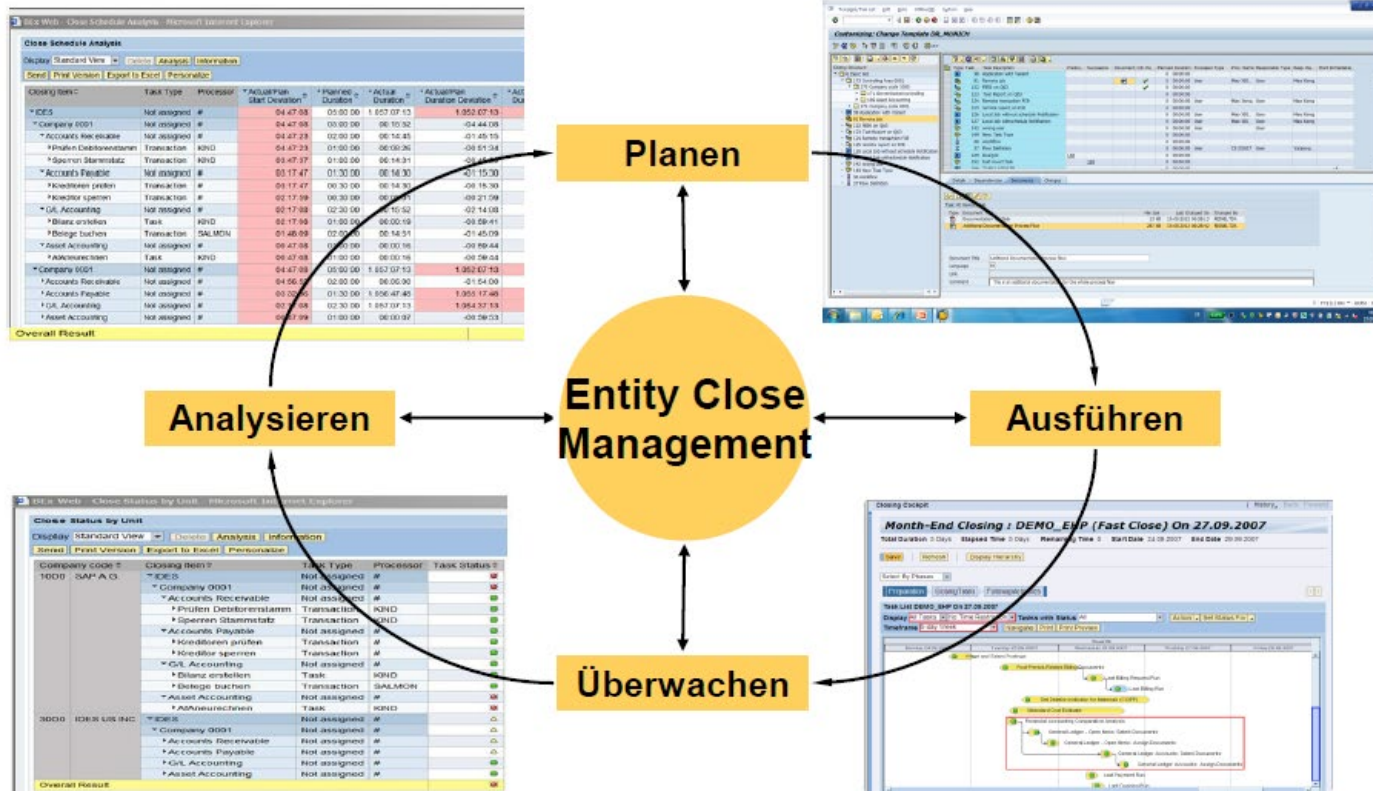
BEx Web - Close Schedule Analysis - Microsoft Internet Explorer

Close Schedule Analysis

Display Standard View Delete Analysis Information
Send Print Version Export to Excel Personalize

| Closing Item | Task Type | Processor | Actual/Plan Start Deviation | Planned Duration | Actual Duration | Actual/Plan Duration Deviation |
|---|---|---|---|---|---|---|
| IDES | Not assigned | # | 04:47:08 | 05:00:00 | 1.657:07:13 | 1.652:07:13 |
| Company 0001 | Not assigned | # | 04:47:08 | 05:00:00 | 00:15:52 | -04:44:08 |
| Accounts Receivable | Not assigned | # | 04:47:23 | 02:00:00 | 00:14:45 | -01:45:15 |
| Prüfen Debitorenstamm | Transaction | KIND | 04:47:23 | 01:00:00 | 00:09:26 | -00:51:34 |
| Sperren Stammsatz | Transaction | KIND | 04:47:57 | 01:00:00 | 00:14:31 | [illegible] |
| Accounts Payable | Not assigned | # | 03:17:47 | 01:30:00 | 00:18:30 | -01:15:30 |
| Kreditoren prüfen | Transaction | KIND | 03:17:47 | 00:30:00 | 00:14:30 | -00:15:30 |
| Kreditor sperren | Transaction | KIND | 02:17:39 | 00:30:00 | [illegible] | -00:21:59 |
| G/L Accounting | Not assigned | # | 02:17:03 | 02:30:00 | 00:15:52 | -02:14:08 |
| Bilanz erstellen | Task | KIND | 02:17:03 | 01:00:00 | 00:00:19 | -00:59:41 |
| Belege buchen | Transaction | SALMON | 01:46:09 | 01:30:00 | 00:14:51 | -01:15:09 |
| Asset Accounting | Not assigned | # | 04:47:08 | 01:00:00 | 00:00:16 | -00:59:44 |
| AfA neurechnen | Task | KIND | 04:47:08 | 01:00:00 | 00:00:16 | -00:59:44 |
| Company 0001 | Not assigned | # | 04:47:08 | 05:00:00 | 1.657:07:13 | 1.652:07:13 |
| Accounts Receivable | Not assigned | # | 04:56:57 | 02:00:00 | 00:06:00 | -01:54:00 |
| Accounts Payable | Not assigned | # | 02:02:00 | 01:30:00 | 1.656:47:48 | 1.655:17:48 |
| G/L Accounting | Not assigned | # | 02:17:08 | 02:30:00 | 1.657:07:13 | 1.654:37:13 |
| Asset Accounting | Not assigned | # | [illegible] | 01:00:00 | 00:00:07 | -00:59:53 |

Overall Result

Customizing: Change Template DR_MONICH

Planen

Analysieren

Entity Close Management

Ausführen

Überwachen

BEx Web - Close Status by Unit - Microsoft Internet Explorer

Close Status by Unit

Display Standard View Delete Analysis Information
Send Print Version Export to Excel Personalize

| Company code | | Closing Item | Task Type | Processor | Task Status |
|---|---|---|---|---|---|
| 1000 | SAP A.G. | IDES | Not assigned | # | |
| | | Company 0001 | Not assigned | # | |
| | | Accounts Receivable | Not assigned | # | |
| | | Prüfen Debitorenstamm | Transaction | KIND | |
| | | Sperren Stammsatz | Transaction | KIND | |
| | | Accounts Payable | Not assigned | # | |
| | | Kreditoren prüfen | Transaction | KIND | |
| | | Kreditor sperren | Transaction | KIND | |
| | | G/L Accounting | Not assigned | # | |
| | | Bilanz erstellen | Task | KIND | |
| | | Belege buchen | Transaction | SALMON | |
| | | Asset Accounting | Not assigned | # | |
| | | AfA neurechnen | Task | KIND | |
| 3000 | IDES US INC | IDES | Not assigned | # | |
| | | Company 0001 | Not assigned | # | |
| | | Accounts Receivable | Not assigned | # | |
| | | Accounts Payable | Not assigned | # | |
| | | G/L Accounting | Not assigned | # | |
| | | Asset Accounting | Not assigned | # | |
| Overall Result | | | | | |

Closing Cockpit

Month-End Closing : DEMO_EHP (Fast Close) On 27.09.2007

Total Duration 0 Days Elapsed Time 0 Days Remaining Time 0 Start Date 24.09.2007 End Date 28.09.2007

Save Refresh Display Hierarchy

Preparation Closing Tasks

Task List DEMO_EHP On 27.09.2007

Display All Tasks Tasks with Status All

Timeframe Navigate Print